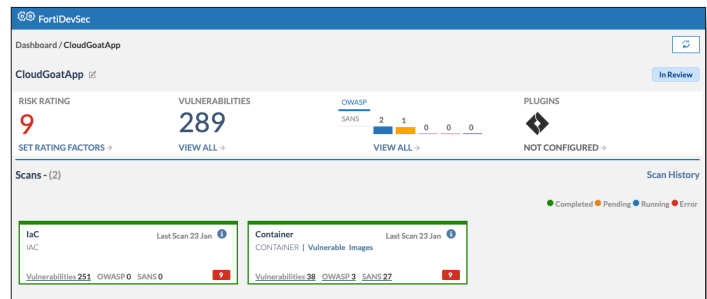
FortiDevSec

Dashboard / CloudGoatApp

CloudGoatApp

In Review

RISK RATING
9
SET RATING FACTORS →

VULNERABILITIES
289
VIEW ALL →

OWASP
SANS
2 1 0 0 0
VIEW ALL →

PLUGINS
NOT CONFIGURED →

Scans - (2)

Scan History

Completed Pending Running Error

IaC
Last Scan 23 Jan
IAC
Vulnerabilities 251 OWASP 0 SANS 0
9

Container
Last Scan 23 Jan
CONTAINER | Vulnerable Images
Vulnerabilities 38 OWASP 3 SANS 27
9